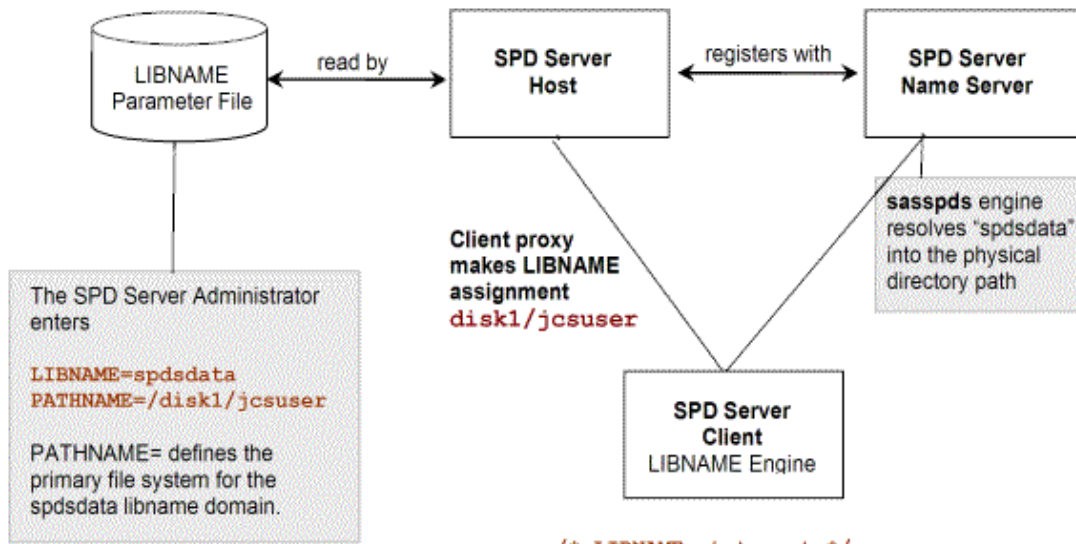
LIBNAME Parameter File

read by

SPD Server Host

registers with

SPD Server Name Server

sasspds engine resolves "spdsdata" into the physical directory path

Client proxy makes LIBNAME assignment disk1/jcsuser

The SPD Server Administrator enters

LIBNAME=spdsdata
PATHNAME=/disk1/jcsuser

PATHNAME= defines the primary file system for the spdsdata libname domain.

SPD Server Client
LIBNAME Engine

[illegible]